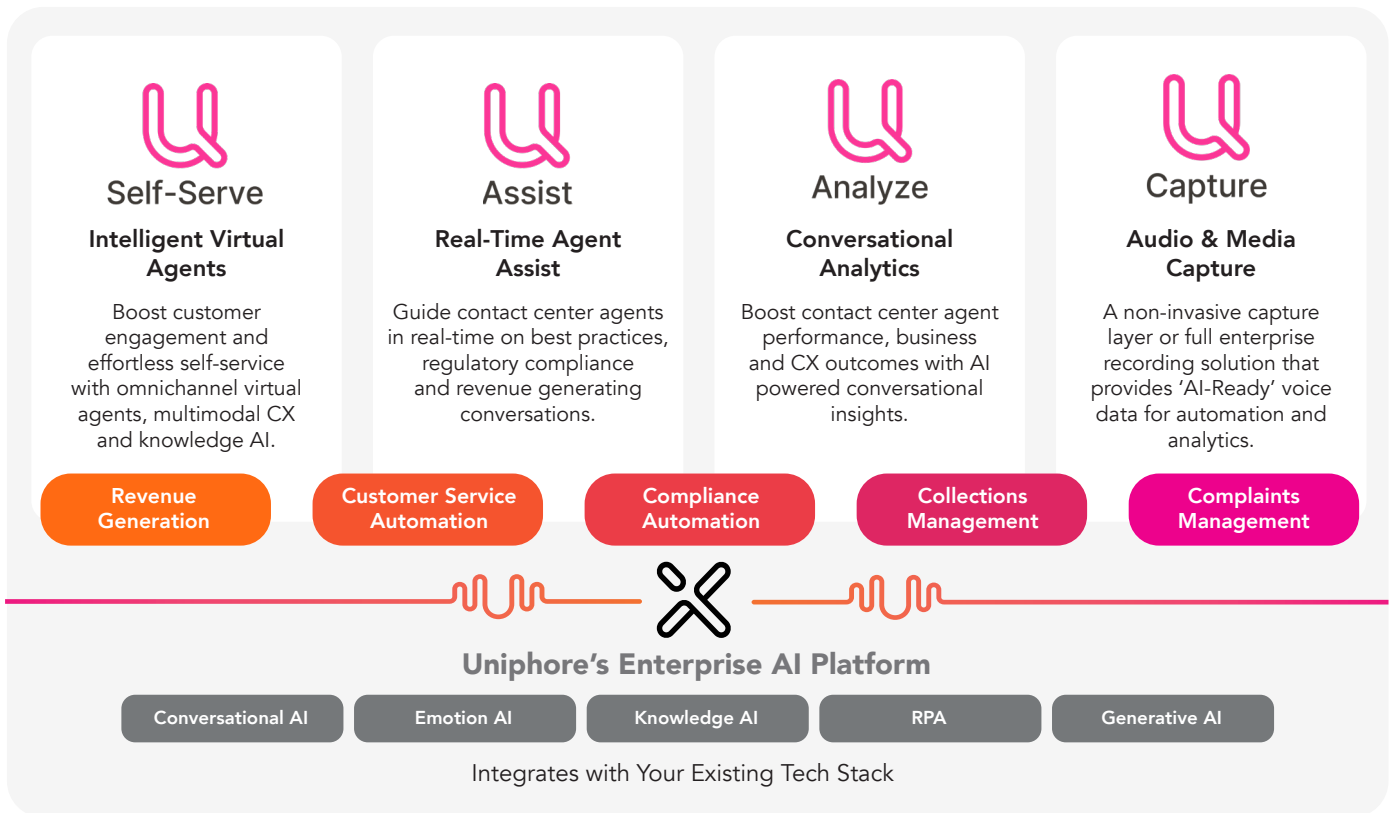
Self-Serve

Intelligent Virtual Agents

Boost customer engagement and effortless self-service with omnichannel virtual agents, multimodal CX and knowledge AI.

Assist

Real-Time Agent Assist

Guide contact center agents in real-time on best practices, regulatory compliance and revenue generating conversations.

Analyze

Conversational Analytics

Boost contact center agent performance, business and CX outcomes with AI powered conversational insights.

Capture

Audio & Media Capture

A non-invasive capture layer or full enterprise recording solution that provides 'AI-Ready' voice data for automation and analytics.

Revenue Generation

Customer Service Automation

Compliance Automation

Collections Management

Complaints Management

Uniphore's Enterprise AI Platform

Conversational AI

Emotion AI

Knowledge AI

RPA

Generative AI

Integrates with Your Existing Tech Stack